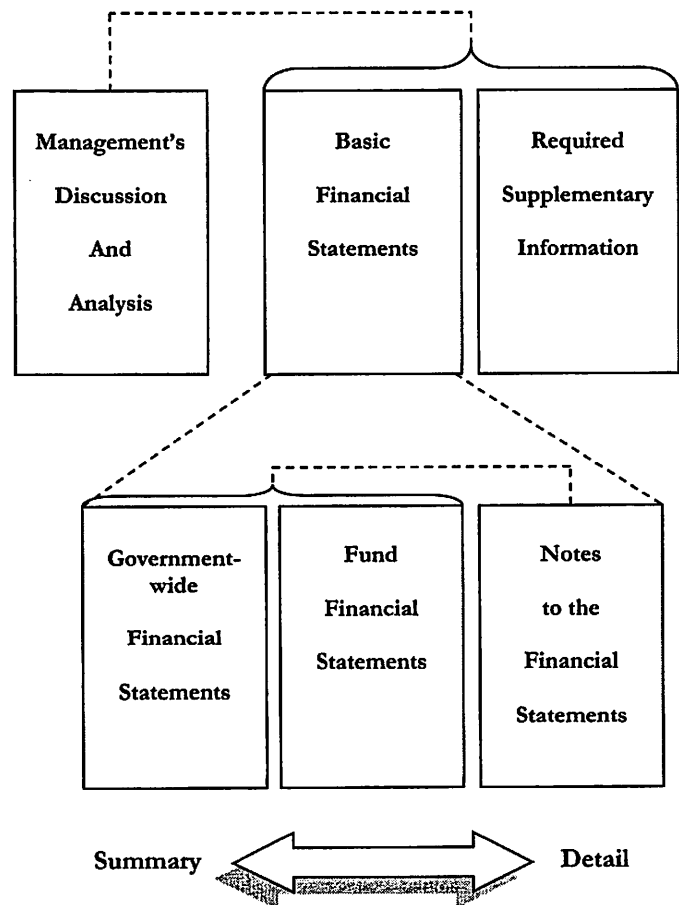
Management's Discussion And Analysis

Basic Financial Statements

Required Supplementary Information

Government-wide Financial Statements

Fund Financial Statements

Notes to the Financial Statements

Summary

Detail